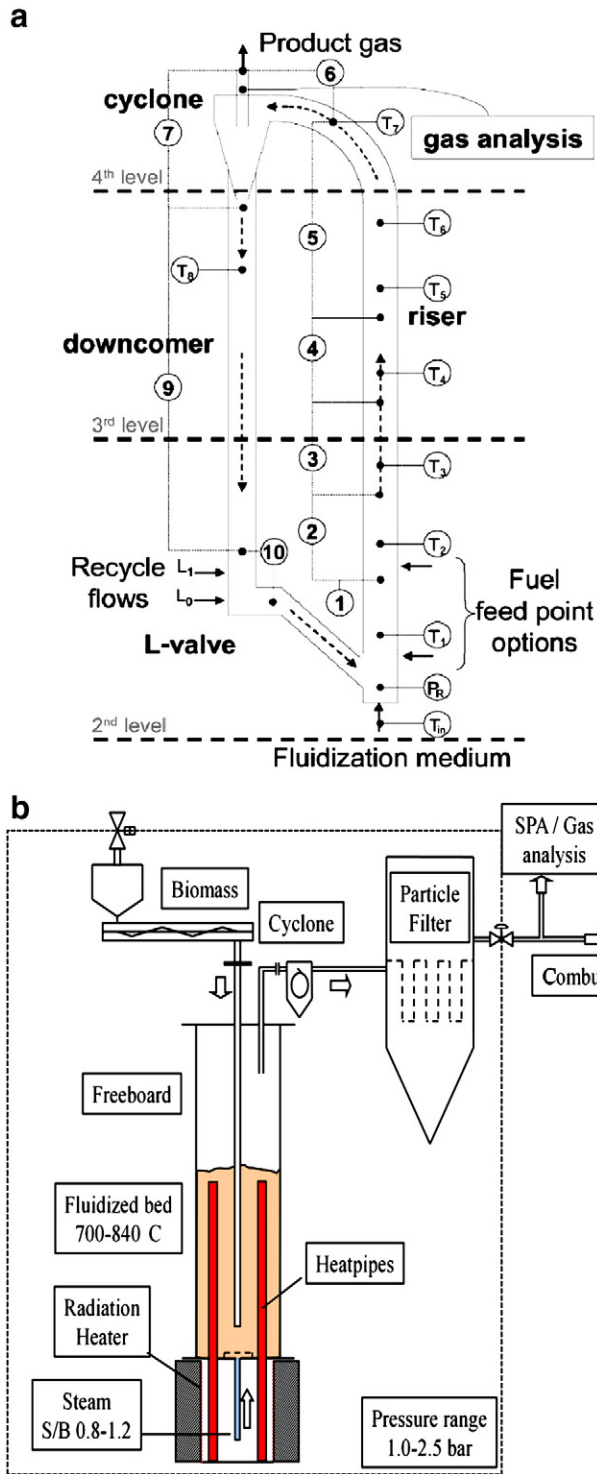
a

Product gas

6

cyclone

7

$T_7$

gas analysis

4th level

5

$T_6$

$T_8$

$T_5$

riser

downcomer

4

$T_4$

9

3rd level

3

$T_3$

2

$T_2$

10

Recycle flows $L_1$ $L_0$

1

Fuel feed point options

$T_1$

L-valve

$P_R$

2nd level

$T_{in}$

Fluidization medium

b

SPA / Gas analysis

Biomass

Cyclone

Particle Filter

Combu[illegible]

Freeboard

Fluidized bed 700-840 C

Heatpipes

Radiation Heater

Steam S/B 0.8-1.2

Pressure range 1.0-2.5 bar